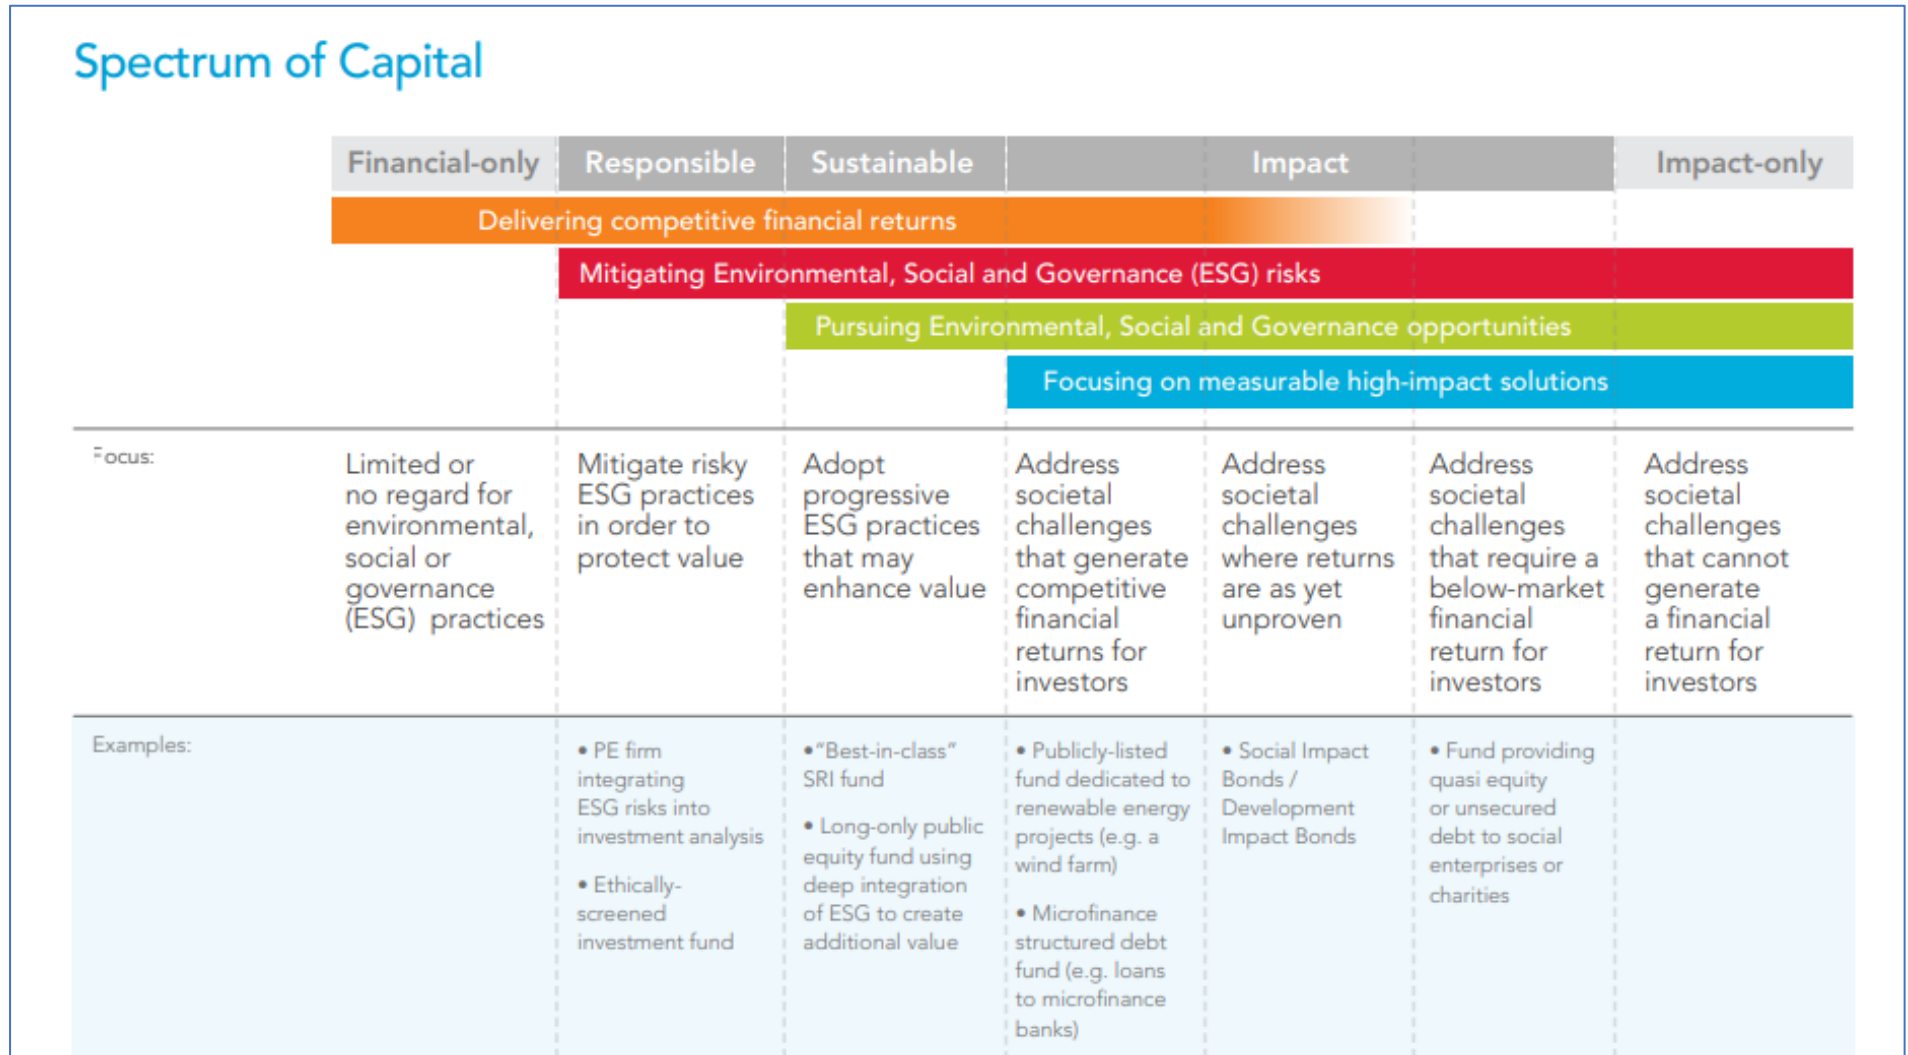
Spectrum of Capital

| | Financial-only | Responsible | Sustainable | Impact | | | Impact-only |
|---|---|---|---|---|---|---|---|
| | Delivering competitive financial returns | | | | | | |
| | | Mitigating Environmental, Social and Governance (ESG) risks | | | | | |
| | | | Pursuing Environmental, Social and Governance opportunities | | | | |
| | | | | Focusing on measurable high-impact solutions | | | |
| Focus: | Limited or no regard for environmental, social or governance (ESG) practices | Mitigate risky ESG practices in order to protect value | Adopt progressive ESG practices that may enhance value | Address societal challenges that generate competitive financial returns for investors | Address societal challenges where returns are as yet unproven | Address societal challenges that require a below-market financial return for investors | Address societal challenges that cannot generate a financial return for investors |
| Examples: | | • PE firm integrating ESG risks into investment analysis • Ethically-screened investment fund | • "Best-in-class" SRI fund • Long-only public equity fund using deep integration of ESG to create additional value | • Publicly-listed fund dedicated to renewable energy projects (e.g. a wind farm) • Microfinance structured debt fund (e.g. loans to microfinance banks) | • Social Impact Bonds / Development Impact Bonds | • Fund providing quasi equity or unsecured debt to social enterprises or charities | |